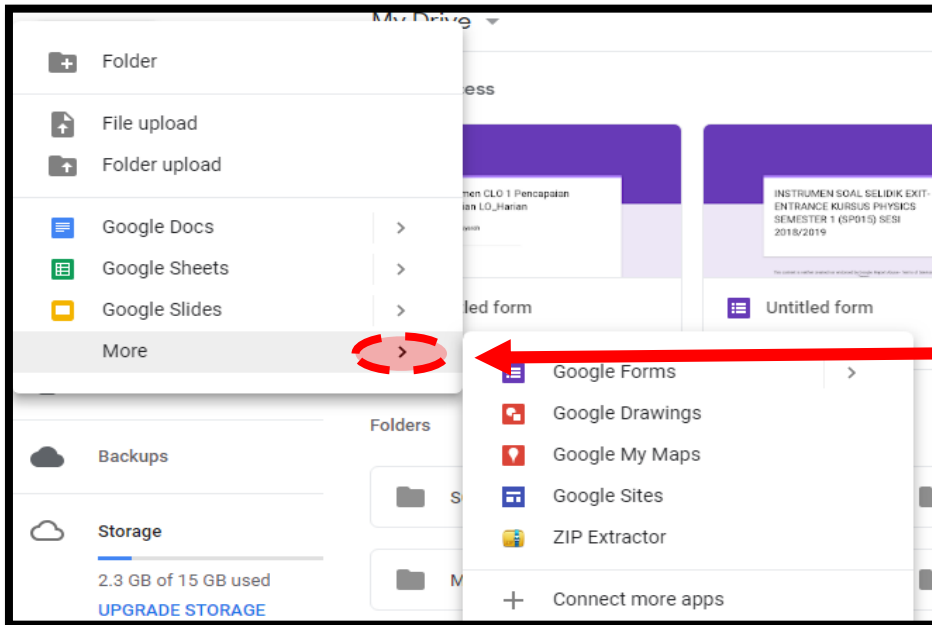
My Drive

Folder

File upload
Folder upload

Google Docs
Google Sheets
Google Slides
More

ess

men CLO 1 Pencapaian
ian LO_Harian

led form

INSTRUMEN SOAL SELIDIK EXIT-ENTRANCE KURSUS PHYSICS SEMESTER 1 (SP015) SESI 2018/2019

Untitled form

Google Forms
Google Drawings
Google My Maps
Google Sites
ZIP Extractor
Connect more apps

Folders

S

M

Backups

Storage
2.3 GB of 15 GB used
UPGRADE STORAGE